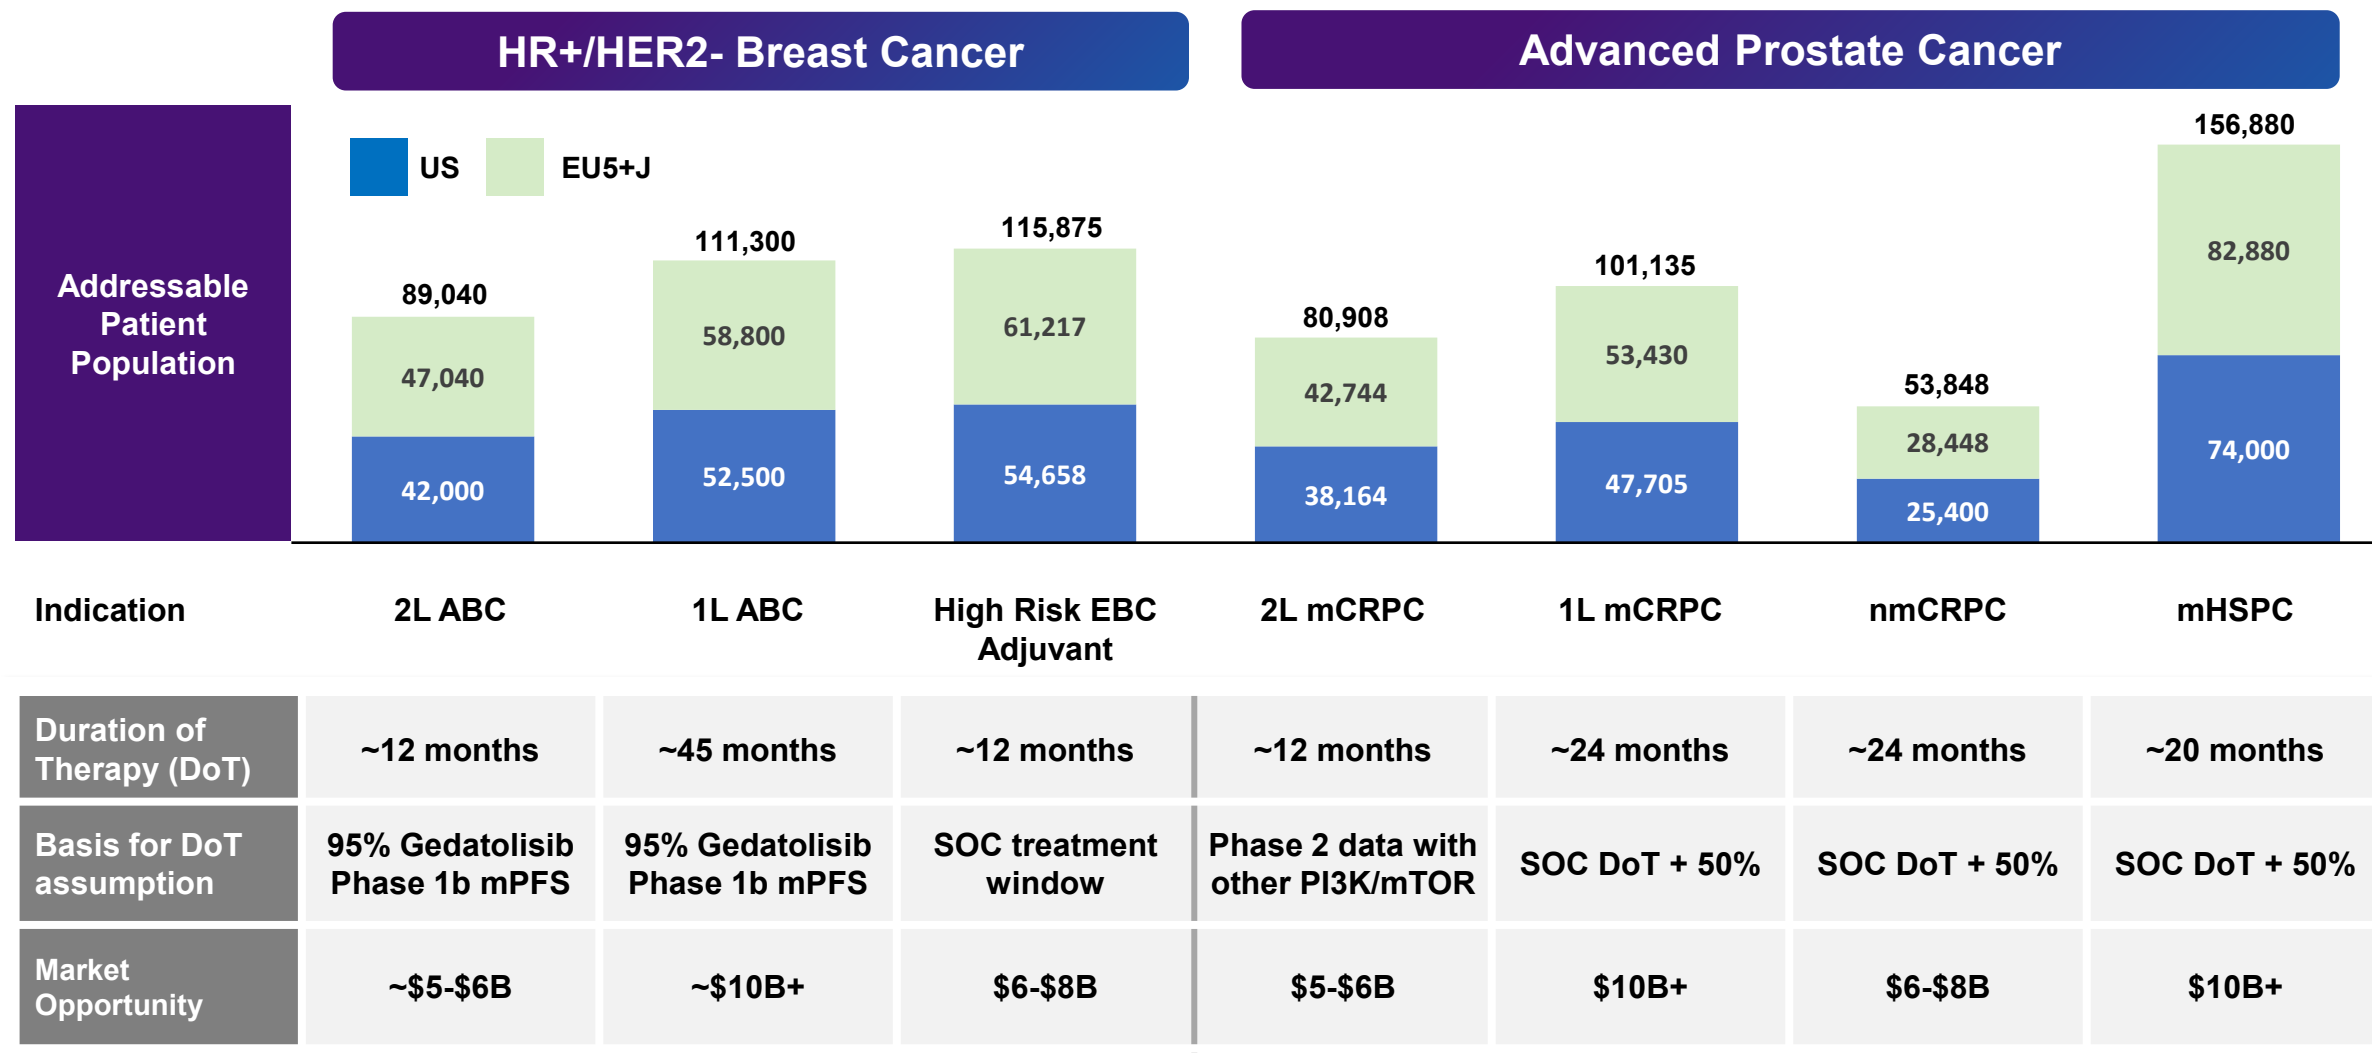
HR+/HER2- Breast Cancer

Advanced Prostate Cancer

Addressable Patient Population

US EU5+J

| | 2L ABC | 1L ABC | High Risk EBC Adjuvant | 2L mCRPC | 1L mCRPC | nmCRPC | mHSPC |
|---|---|---|---|---|---|---|---|
| Total | 89,040 | 111,300 | 115,875 | 80,908 | 101,135 | 53,848 | 156,880 |
| EU5+J | 47,040 | 58,800 | 61,217 | 42,744 | 53,430 | 28,448 | 82,880 |
| US | 42,000 | 52,500 | 54,658 | 38,164 | 47,705 | 25,400 | 74,000 |

| Indication | 2L ABC | 1L ABC | High Risk EBC Adjuvant | 2L mCRPC | 1L mCRPC | nmCRPC | mHSPC |
|---|---|---|---|---|---|---|---|
| Duration of Therapy (DoT) | ~12 months | ~45 months | ~12 months | ~12 months | ~24 months | ~24 months | ~20 months |
| Basis for DoT assumption | 95% Gedatolisib Phase 1b mPFS | 95% Gedatolisib Phase 1b mPFS | SOC treatment window | Phase 2 data with other PI3K/mTOR | SOC DoT + 50% | SOC DoT + 50% | SOC DoT + 50% |
| Market Opportunity | ~$5-$6B | ~$10B+ | $6-$8B | $5-$6B | $10B+ | $6-$8B | $10B+ |